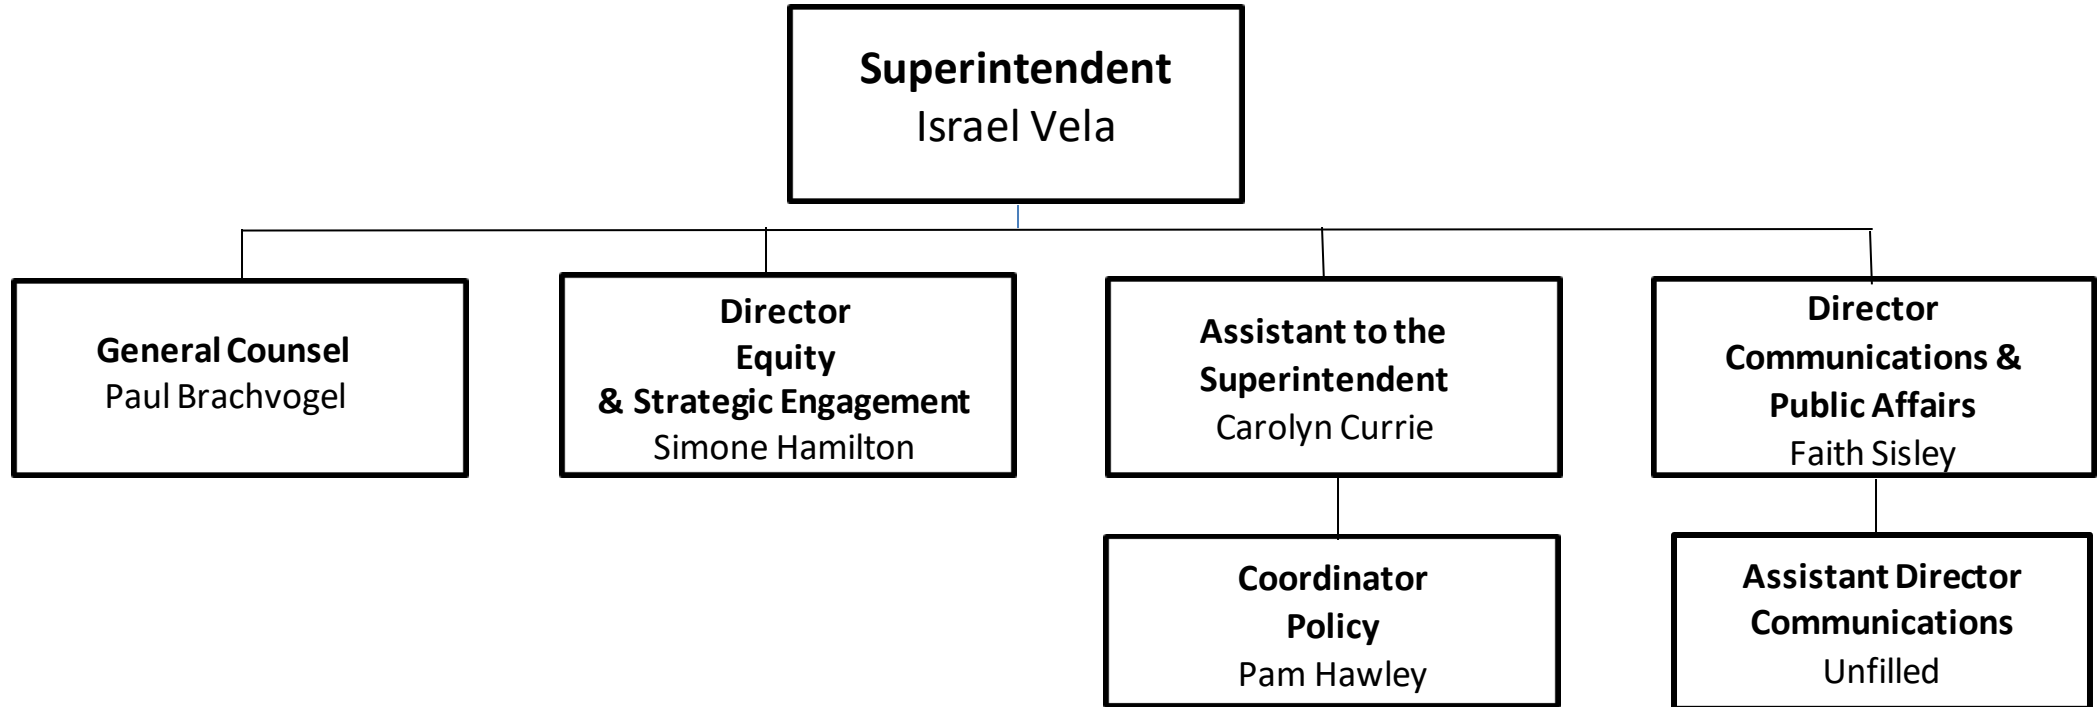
Superintendent
Israel Vela

General Counsel
Paul Brachvogel

Director
Equity
& Strategic Engagement
Simone Hamilton

Assistant to the Superintendent
Carolyn Currie

Director
Communications & Public Affairs
Faith Sisley

Coordinator
Policy
Pam Hawley

Assistant Director
Communications
Unfilled